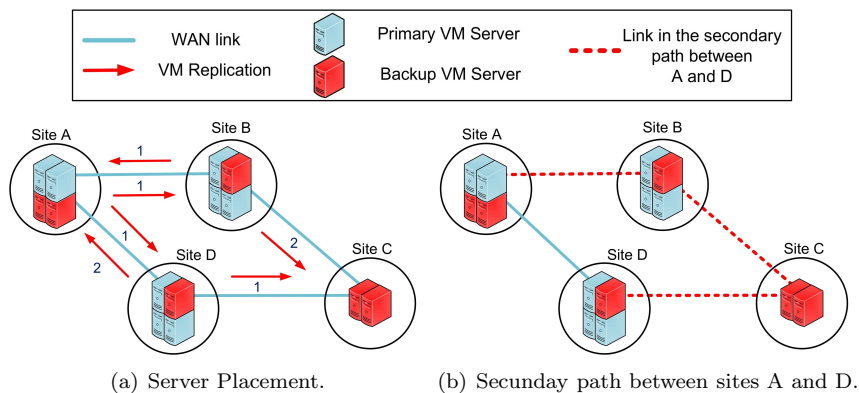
WAN link
VM Replication
Primary VM Server
Backup VM Server
Link in the secondary path between A and D

Site A
Site B
Site C
Site D
1
1
1
2
2
1

(a) Server Placement.

Site A
Site B
Site C
Site D

(b) Secunday path between sites A and D.